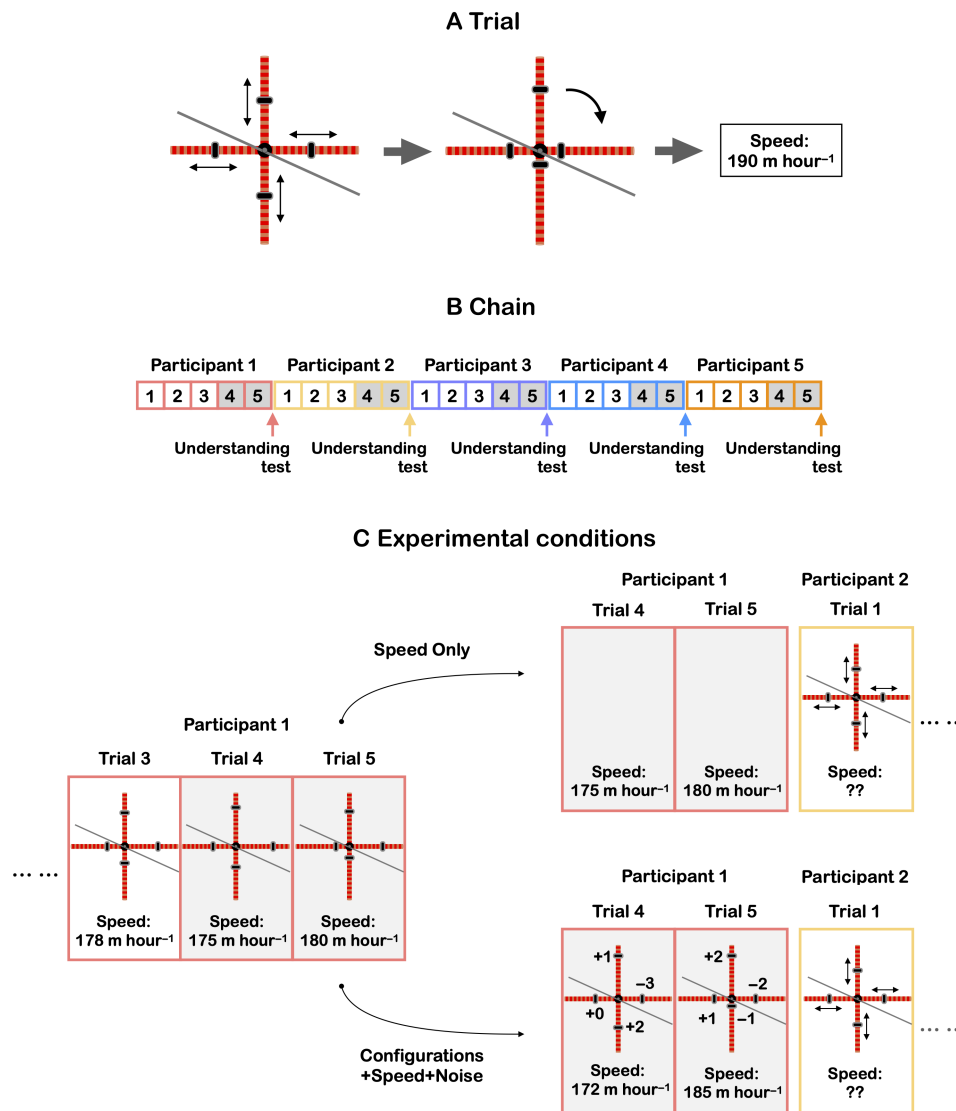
A Trial

Speed:
190 m hour$^{-1}$

B Chain

Participant 1
1 2 3 4 5
Understanding test

Participant 2
1 2 3 4 5
Understanding test

Participant 3
1 2 3 4 5
Understanding test

Participant 4
1 2 3 4 5
Understanding test

Participant 5
1 2 3 4 5
Understanding test

C Experimental conditions

Participant 1

| Trial 3 | Trial 4 | Trial 5 |
|---|---|---|
| Speed: 178 m hour$^{-1}$ | Speed: 175 m hour$^{-1}$ | Speed: 180 m hour$^{-1}$ |

Speed Only

Participant 1

| Trial 4 | Trial 5 |
|---|---|
| Speed: 175 m hour$^{-1}$ | Speed: 180 m hour$^{-1}$ |

Participant 2

Trial 1

Speed: ??

Configurations +Speed+Noise

Participant 1

| Trial 4 | Trial 5 |
|---|---|
| +1 −3 +0 +2 Speed: 172 m hour$^{-1}$ | +2 −2 +1 −1 Speed: 185 m hour$^{-1}$ |

Participant 2

Trial 1

Speed: ??